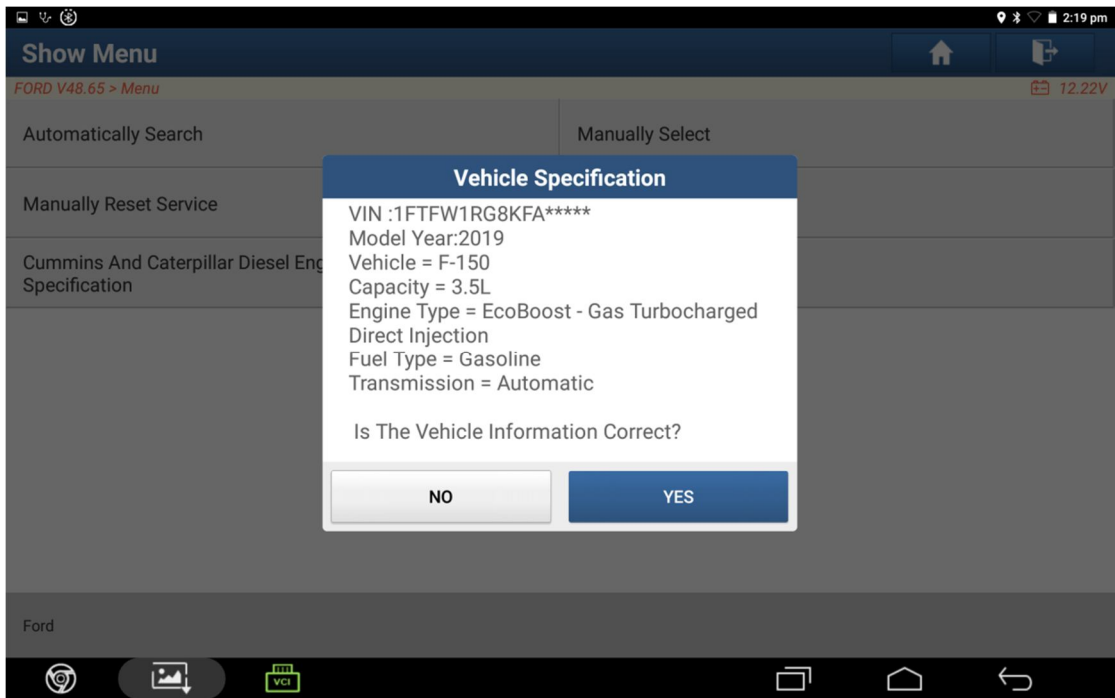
2:19 pm

Show Menu

FORD V48.65 > Menu

12.22V

Automatically Search

Manually Select

Manually Reset Service

Cummins And Caterpillar Diesel Eng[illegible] Specification

Vehicle Specification

VIN :1FTFW1RG8KFA*****
Model Year:2019
Vehicle = F-150
Capacity = 3.5L
Engine Type = EcoBoost - Gas Turbocharged Direct Injection
Fuel Type = Gasoline
Transmission = Automatic

Is The Vehicle Information Correct?

NO

YES

Ford

VCI